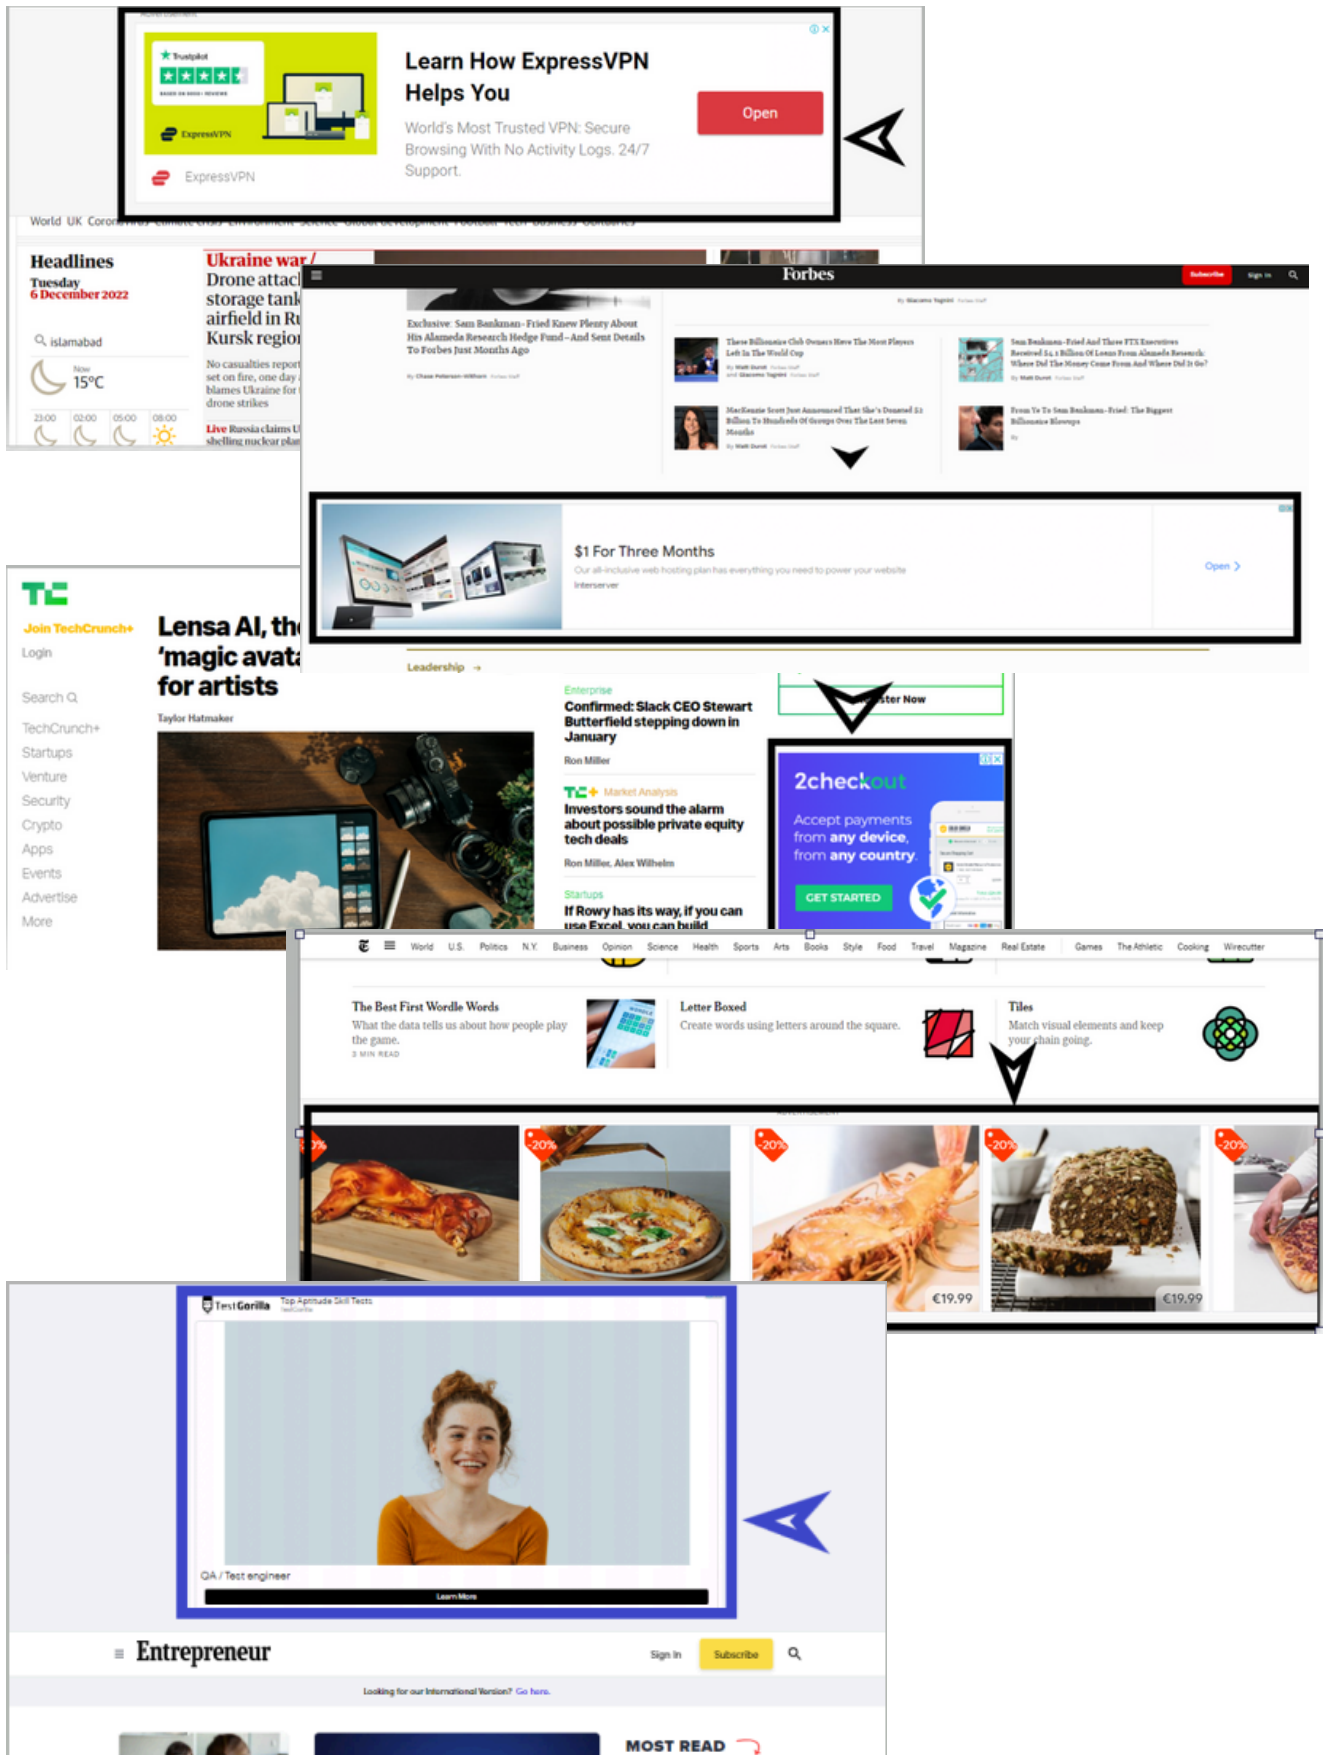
Advertisement

Trustpilot

ExpressVPN

Learn How ExpressVPN Helps You

World's Most Trusted VPN: Secure Browsing With No Activity Logs. 24/7 Support.

Open

ExpressVPN

World UK Coronavirus Climate crisis Environment Science Global development Football Tech Business Obituaries

Headlines
Tuesday
6 December 2022

islamabad

Now
15°C

23:00 02:00 05:00 08:00

Ukraine war / Drone attac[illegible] storage tank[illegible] airfield in Ru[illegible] Kursk regio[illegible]

No casualties report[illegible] set on fire, one day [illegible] blames Ukraine for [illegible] drone strikes

Live Russia claims U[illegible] shelling nuclear plan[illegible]

Forbes

Subscribe Sign In

Exclusive: Sam Bankman-Fried Knew Plenty About His Alameda Research Hedge Fund—And Sent Details To Forbes Just Months Ago

These Billionaire Club Owners Have The Most Players Left In The World Cup

Sam Bankman-Fried And Three FTX Executives Received $4.1 Billion Of Loans From Alameda Research. Where Did The Money Come From And Where Did It Go?

MacKenzie Scott Just Announced That She's Donated $2 Billion To Hundreds Of Groups Over The Last Seven Months

From Ye To Sam Bankman-Fried: The Biggest Billionaire Blowups

$1 For Three Months

Our all-inclusive web hosting plan has everything you need to power your website

Interserver

Open

Leadership →

TC

Join TechCrunch+

Login

Search

TechCrunch+
Startups
Venture
Security
Crypto
Apps
Events
Advertise
More

Lensa AI, th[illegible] 'magic avat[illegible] for artists

Taylor Hatmaker

Enterprise
Confirmed: Slack CEO Stewart Butterfield stepping down in January
Ron Miller

TC+ Market Analysis
Investors sound the alarm about possible private equity tech deals
Ron Miller, Alex Wilhelm

Startups
If Rowy has its way, if you can use Excel, you can build

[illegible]ster Now

2checkout

Accept payments from any device, from any country

GET STARTED

World U.S. Politics N.Y. Business Opinion Science Health Sports Arts Books Style Food Travel Magazine Real Estate Games The Athletic Cooking Wirecutter

The Best First Wordle Words
What the data tells us about how people play the game.
3 MIN READ

Letter Boxed
Create words using letters around the square.

Tiles
Match visual elements and keep your chain going.

ADVERTISEMENT

-20% -20% -20% -20% -20%

€19.99 €19.99

TestGorilla Top Aptitude Skill Tests

QA / Test engineer

Learn More

Entrepreneur

Sign In Subscribe

Looking for our International Version? Go here.

MOST READ